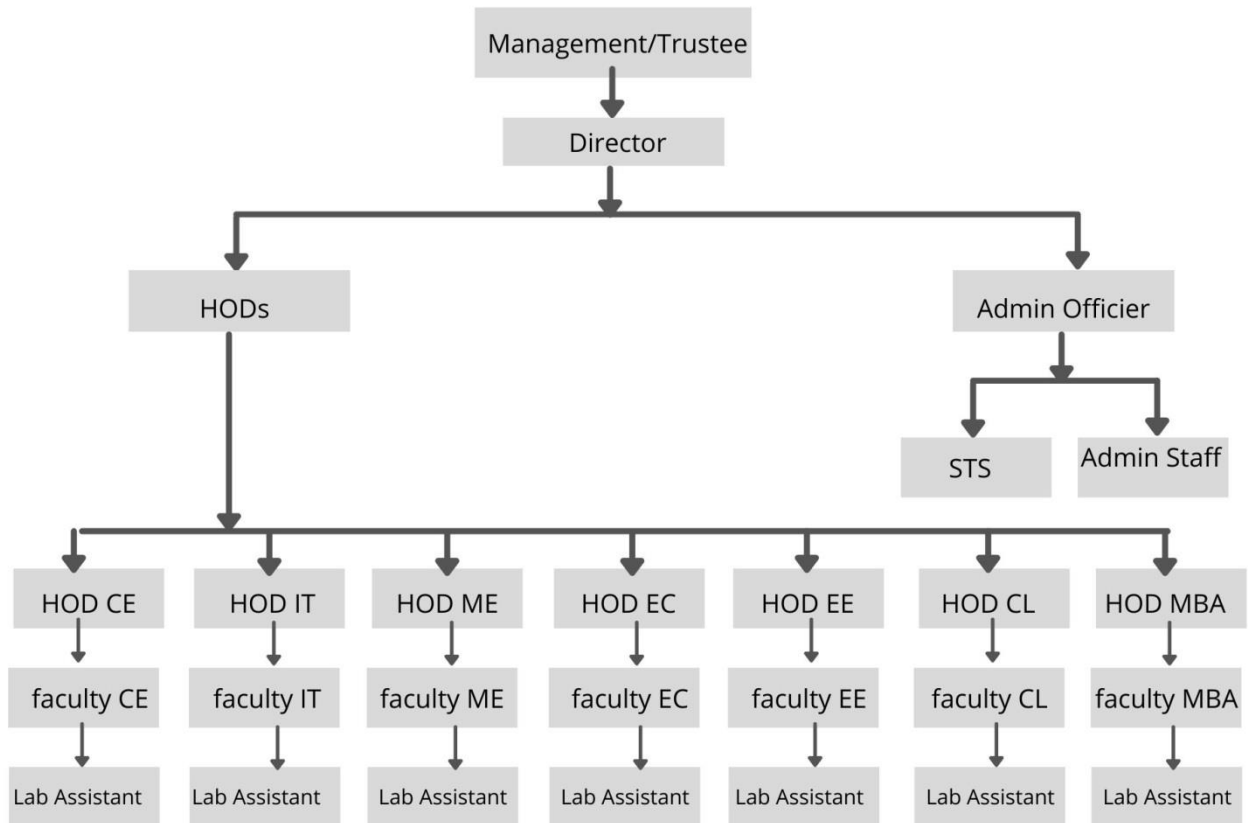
Management/Trustee

Director

HODs

Admin Officier

STS

Admin Staff

HOD CE

HOD IT

HOD ME

HOD EC

HOD EE

HOD CL

HOD MBA

faculty CE

faculty IT

faculty ME

faculty EC

faculty EE

faculty CL

faculty MBA

Lab Assistant

Lab Assistant

Lab Assistant

Lab Assistant

Lab Assistant

Lab Assistant

Lab Assistant